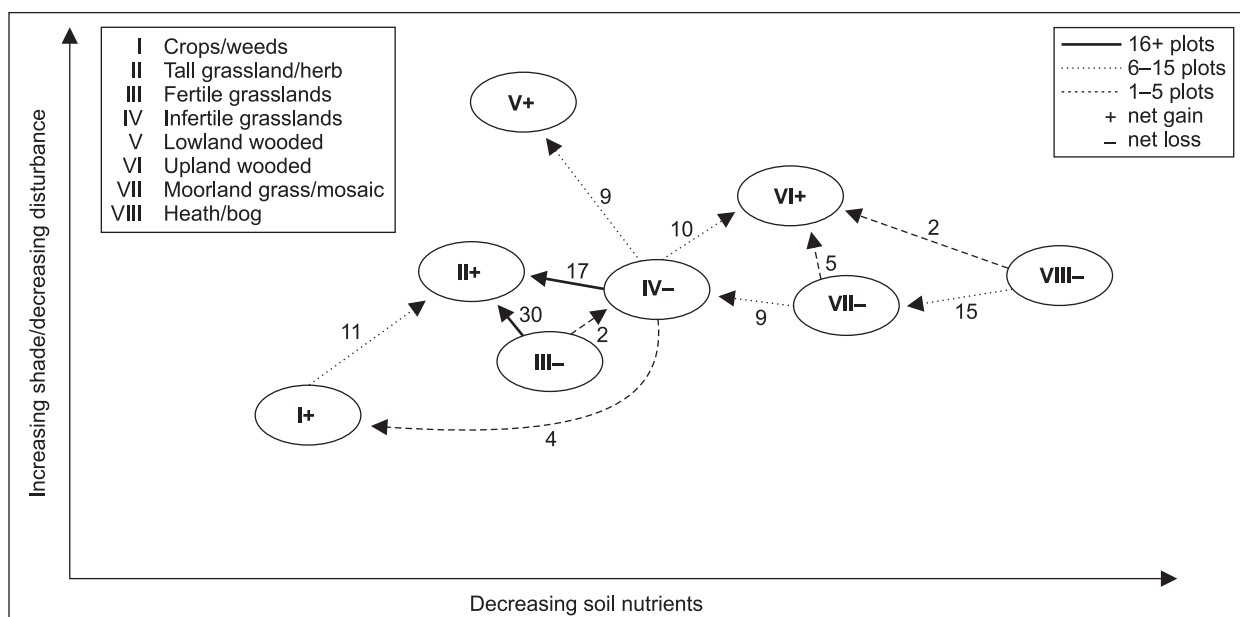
I Crops/weeds
II Tall grassland/herb
III Fertile grasslands
IV Infertile grasslands
V Lowland wooded
VI Upland wooded
VII Moorland grass/mosaic
VIII Heath/bog

16+ plots
6–15 plots
1–5 plots
+ net gain
– net loss

V+
9
10
VI+
2
II+
17
IV–
5
VIII–
30
9
VII–
15
11
2
III–
I+
4

Increasing shade/decreasing disturbance

Decreasing soil nutrients